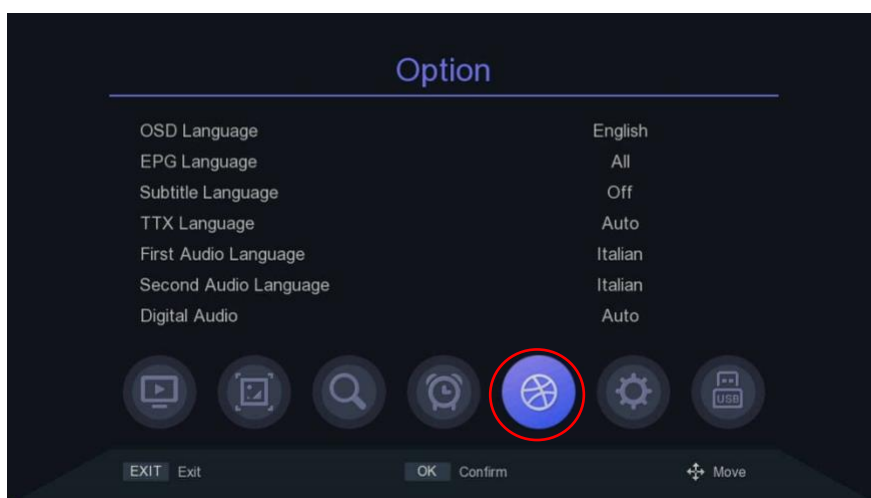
Option

| | |
|---|---|
| OSD Language | English |
| EPG Language | All |
| Subtitle Language | Off |
| TTX Language | Auto |
| First Audio Language | Italian |
| Second Audio Language | Italian |
| Digital Audio | Auto |

USB

EXIT Exit OK Confirm Move